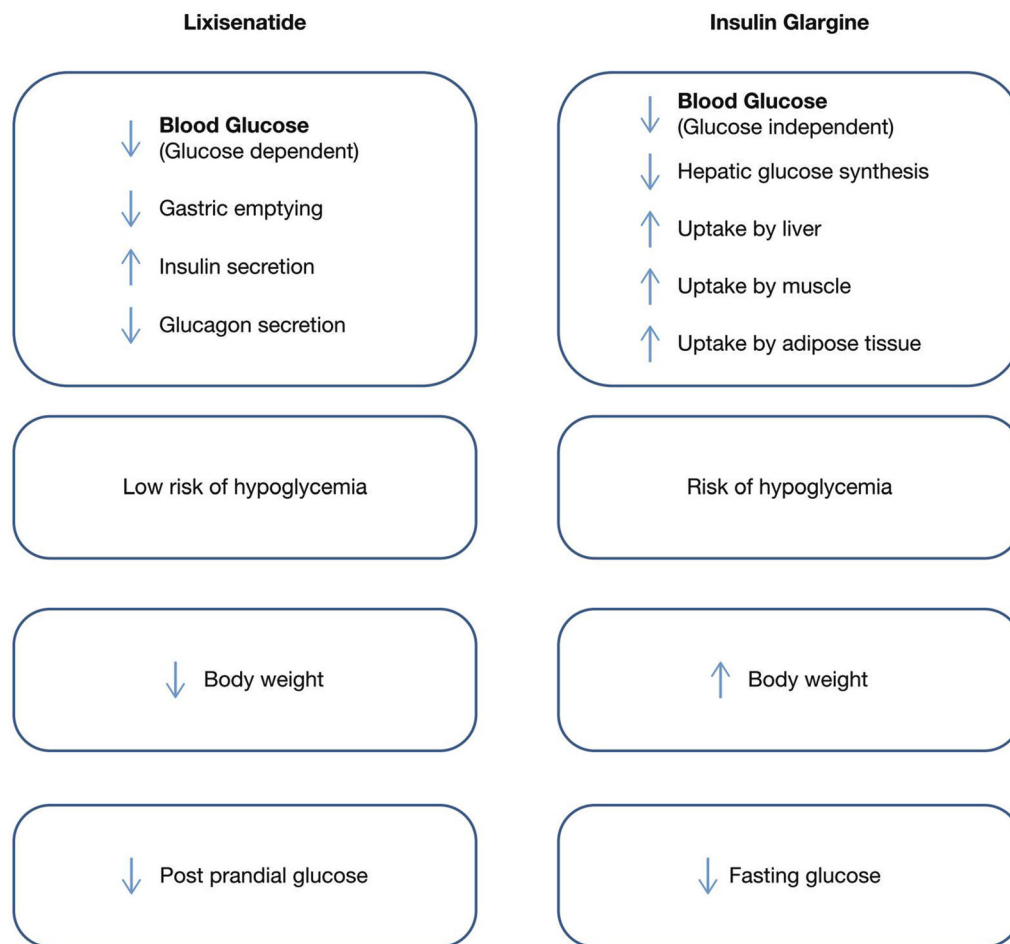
Lixisenatide

↓ Blood Glucose (Glucose dependent)

↓ Gastric emptying

↑ Insulin secretion

↓ Glucagon secretion

Low risk of hypoglycemia

↓ Body weight

↓ Post prandial glucose

Insulin Glargine

↓ Blood Glucose (Glucose independent)

↓ Hepatic glucose synthesis

↑ Uptake by liver

↑ Uptake by muscle

↑ Uptake by adipose tissue

Risk of hypoglycemia

↑ Body weight

↓ Fasting glucose